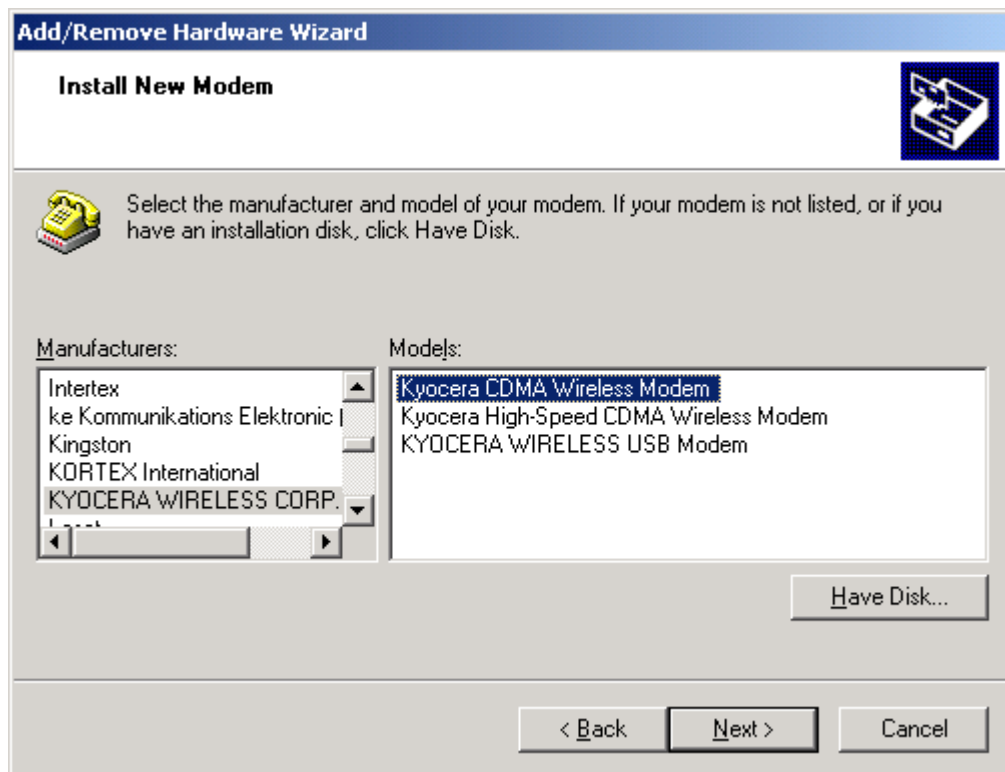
Add/Remove Hardware Wizard

Install New Modem

Select the manufacturer and model of your modem. If your modem is not listed, or if you have an installation disk, click Have Disk.

Manufacturers:

Intertex
ke Kommunikations Elektronic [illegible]
Kingston
KORTEX International
KYOCERA WIRELESS CORP.
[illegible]

Models:

Kyocera CDMA Wireless Modem
Kyocera High-Speed CDMA Wireless Modem
KYOCERA WIRELESS USB Modem

Have Disk...

< Back | Next > | Cancel